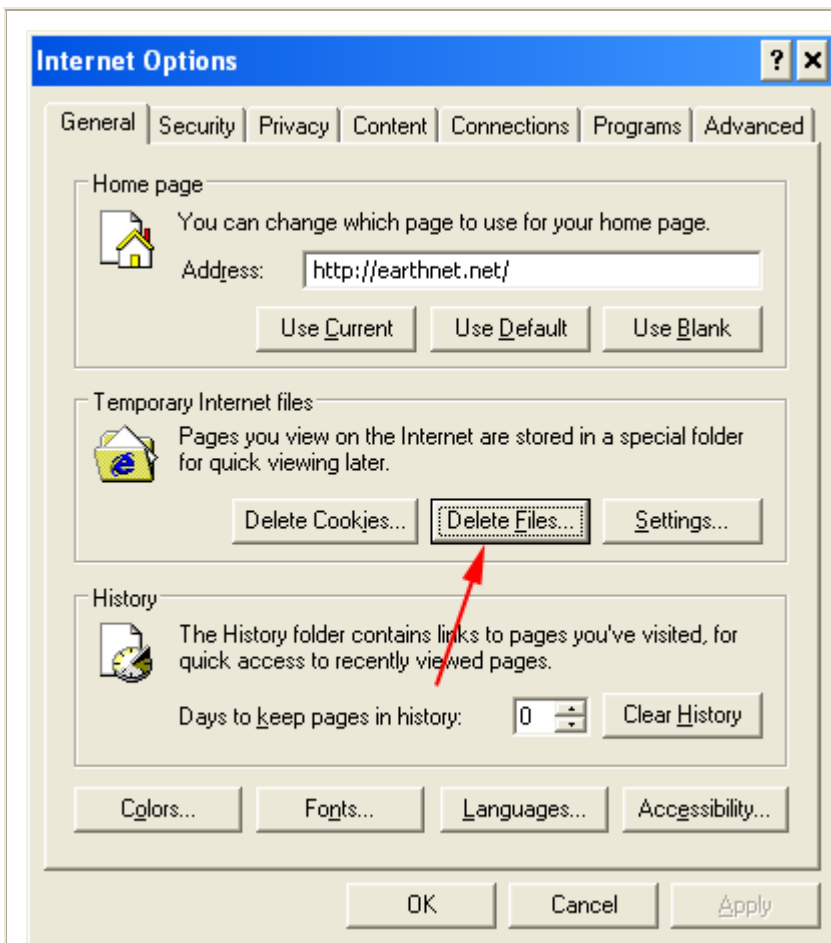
Internet Options

?

General | Security | Privacy | Content | Connections | Programs | Advanced

Home page

You can change which page to use for your home page.

Address: http://earthnet.net/

Use Current | Use Default | Use Blank

Temporary Internet files

Pages you view on the Internet are stored in a special folder for quick viewing later.

Delete Cookies... | Delete Files... | Settings...

History

The History folder contains links to pages you've visited, for quick access to recently viewed pages.

Days to keep pages in history: 0

Clear History

Colors... | Fonts... | Languages... | Accessibility...

OK | Cancel | Apply